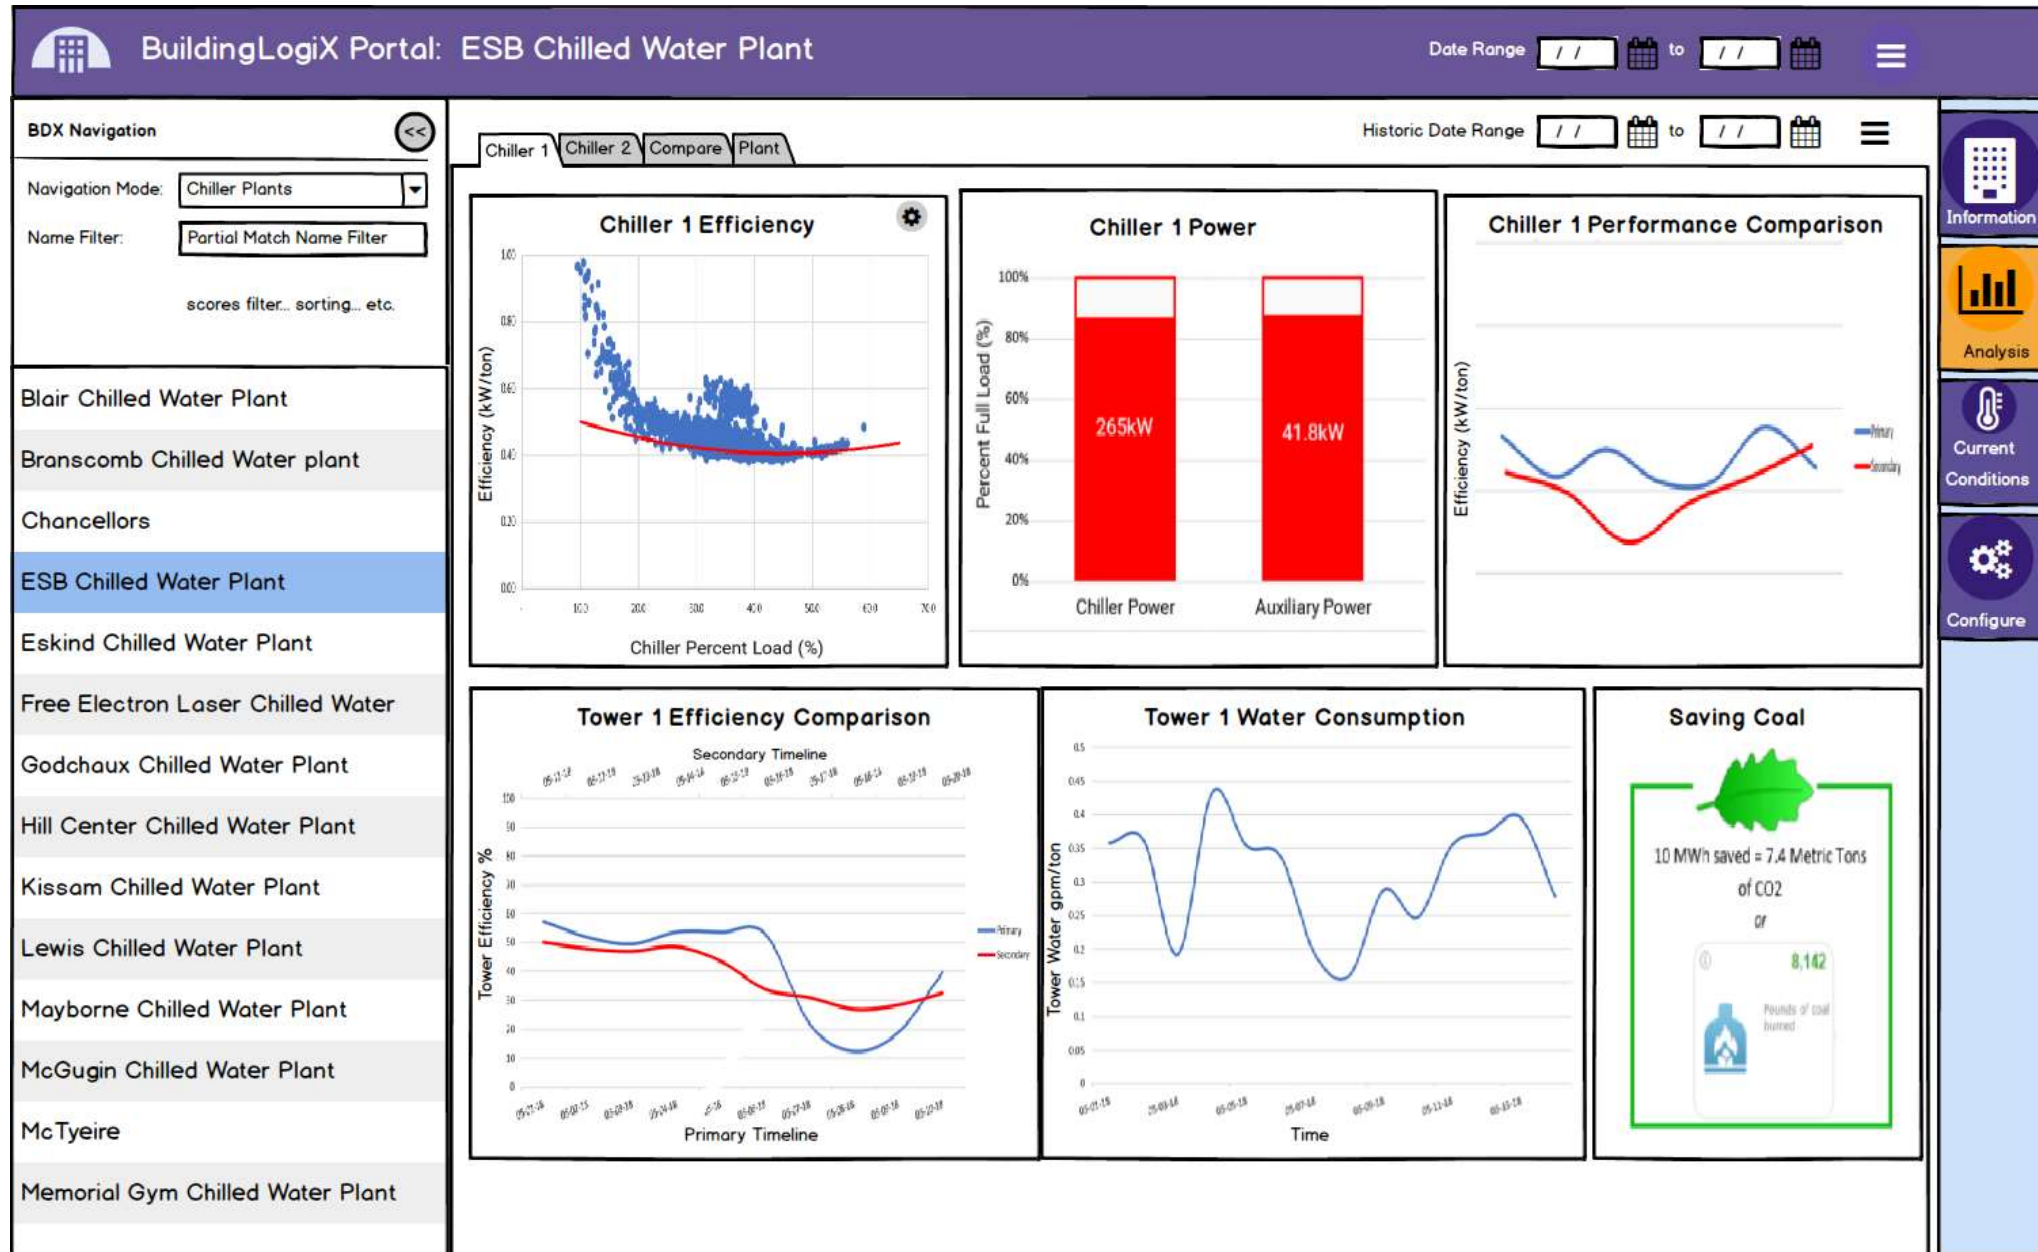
BuildingLogiX Portal: ESB Chilled Water Plant

Date Range / / to / /

BDX Navigation <<

Navigation Mode: Chiller Plants

Name Filter: Partial Match Name Filter

scores filter... sorting... etc.

Blair Chilled Water Plant
Branscomb Chilled Water plant
Chancellors
ESB Chilled Water Plant
Eskind Chilled Water Plant
Free Electron Laser Chilled Water
Godchaux Chilled Water Plant
Hill Center Chilled Water Plant
Kissam Chilled Water Plant
Lewis Chilled Water Plant
Mayborne Chilled Water Plant
McGugin Chilled Water Plant
McTyeire
Memorial Gym Chilled Water Plant

Chiller 1 | Chiller 2 | Compare | Plant

Historic Date Range / / to / /

Chiller 1 Efficiency

Efficiency (kW/ton)

1.00 0.80 0.60 0.40 0.20 0.00

100 200 300 400 500 600 700

Chiller Percent Load (%)

Chiller 1 Power

Percent Full Load (%)

100% 80% 60% 40% 20% 0%

265kW

41.8kW

Chiller Power

Auxiliary Power

Chiller 1 Performance Comparison

Efficiency (kW/ton)

Primary

Secondary

Tower 1 Efficiency Comparison

Secondary Timeline

Tower Efficiency %

100 90 80 70 60 50 40 30 20 10 0

Primary

Secondary

Primary Timeline

Tower 1 Water Consumption

Tower Water gpm/ton

0.5 0.45 0.4 0.35 0.3 0.25 0.2 0.15 0.1 0.05 0

Time

Saving Coal

10 MWh saved = 7.4 Metric Tons of CO2 or

8,142

Pounds of coal burned

Information

Analysis

Current Conditions

Configure